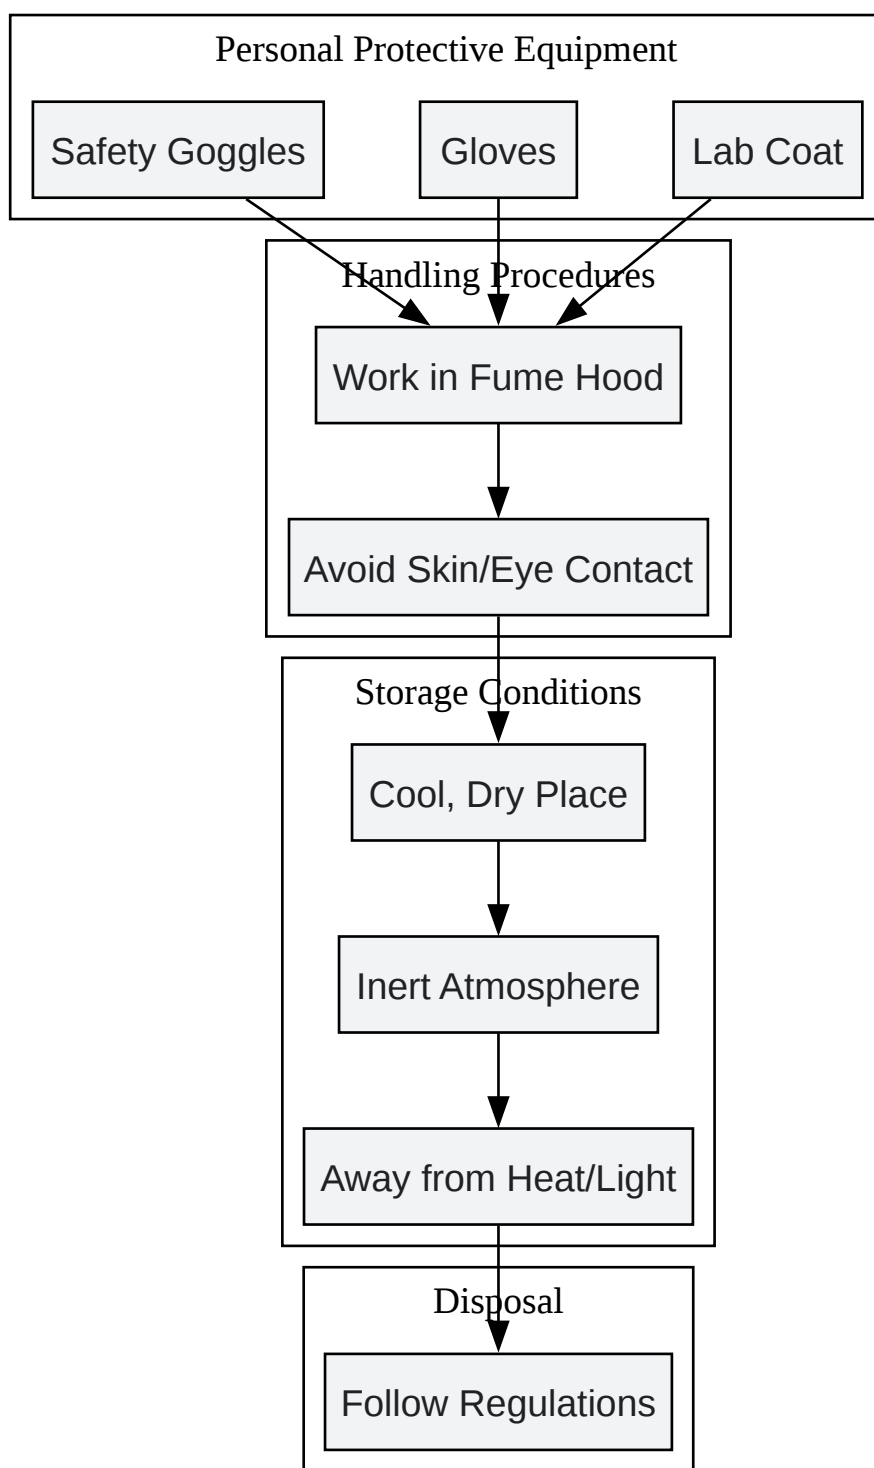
Personal Protective Equipment

Safety Goggles

Gloves

Lab Coat

Handling Procedures

Work in Fume Hood

Avoid Skin/Eye Contact

Storage Conditions

Cool, Dry Place

Inert Atmosphere

Away from Heat/Light

Disposal

Follow Regulations